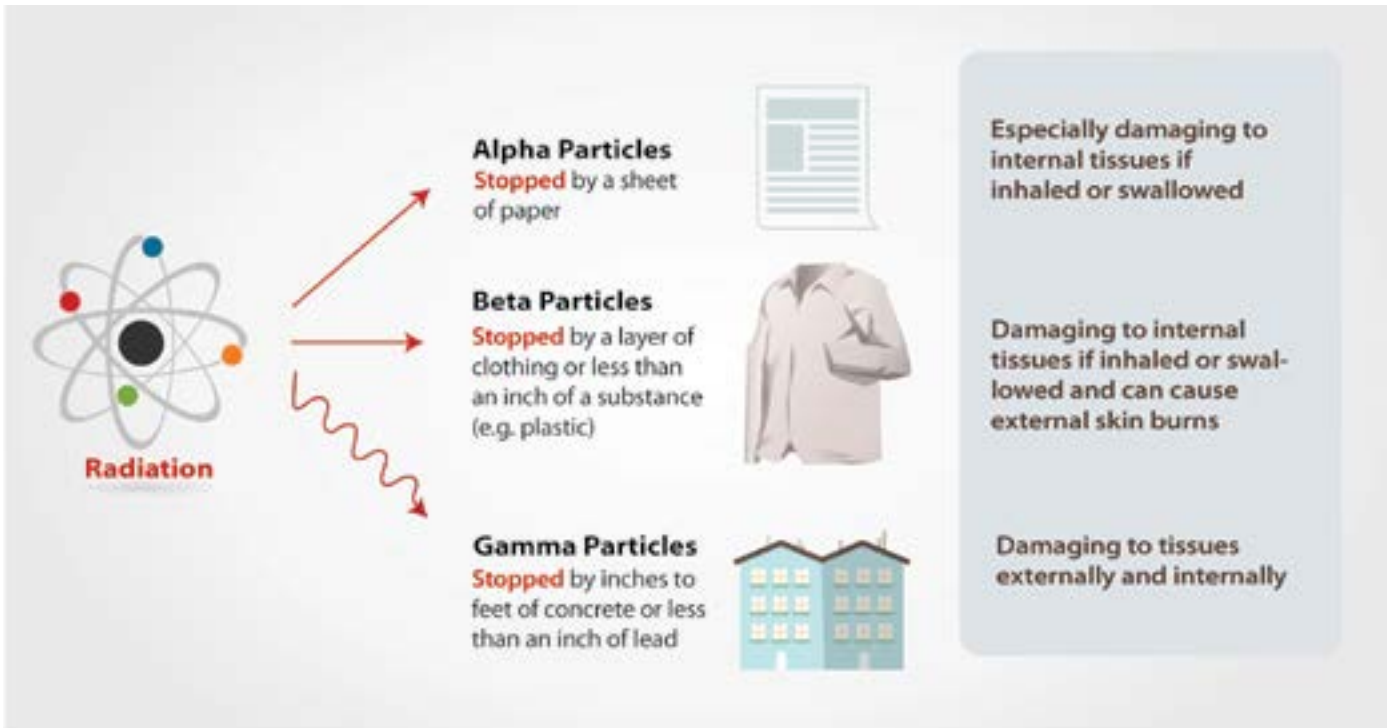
Radiation

Alpha Particles
Stopped by a sheet of paper

Beta Particles
Stopped by a layer of clothing or less than an inch of a substance (e.g. plastic)

Gamma Particles
Stopped by inches to feet of concrete or less than an inch of lead

Especially damaging to internal tissues if inhaled or swallowed

Damaging to internal tissues if inhaled or swallowed and can cause external skin burns

Damaging to tissues externally and internally